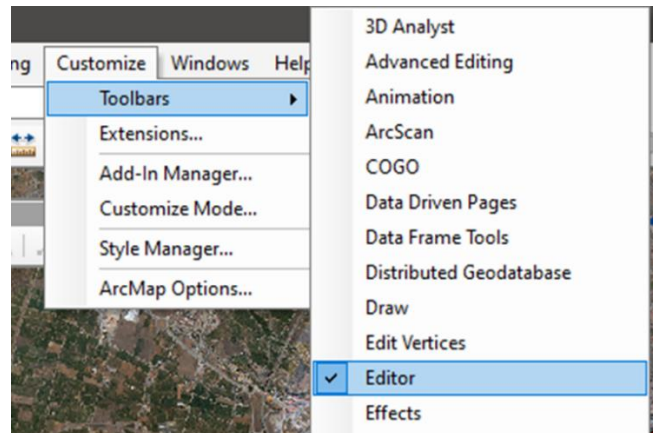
ng Customize Windows Help
Toolbars
Extensions...
Add-In Manager...
Customize Mode...
Style Manager...
ArcMap Options...

3D Analyst
Advanced Editing
Animation
ArcScan
COGO
Data Driven Pages
Data Frame Tools
Distributed Geodatabase
Draw
Edit Vertices
✓ Editor
Effects